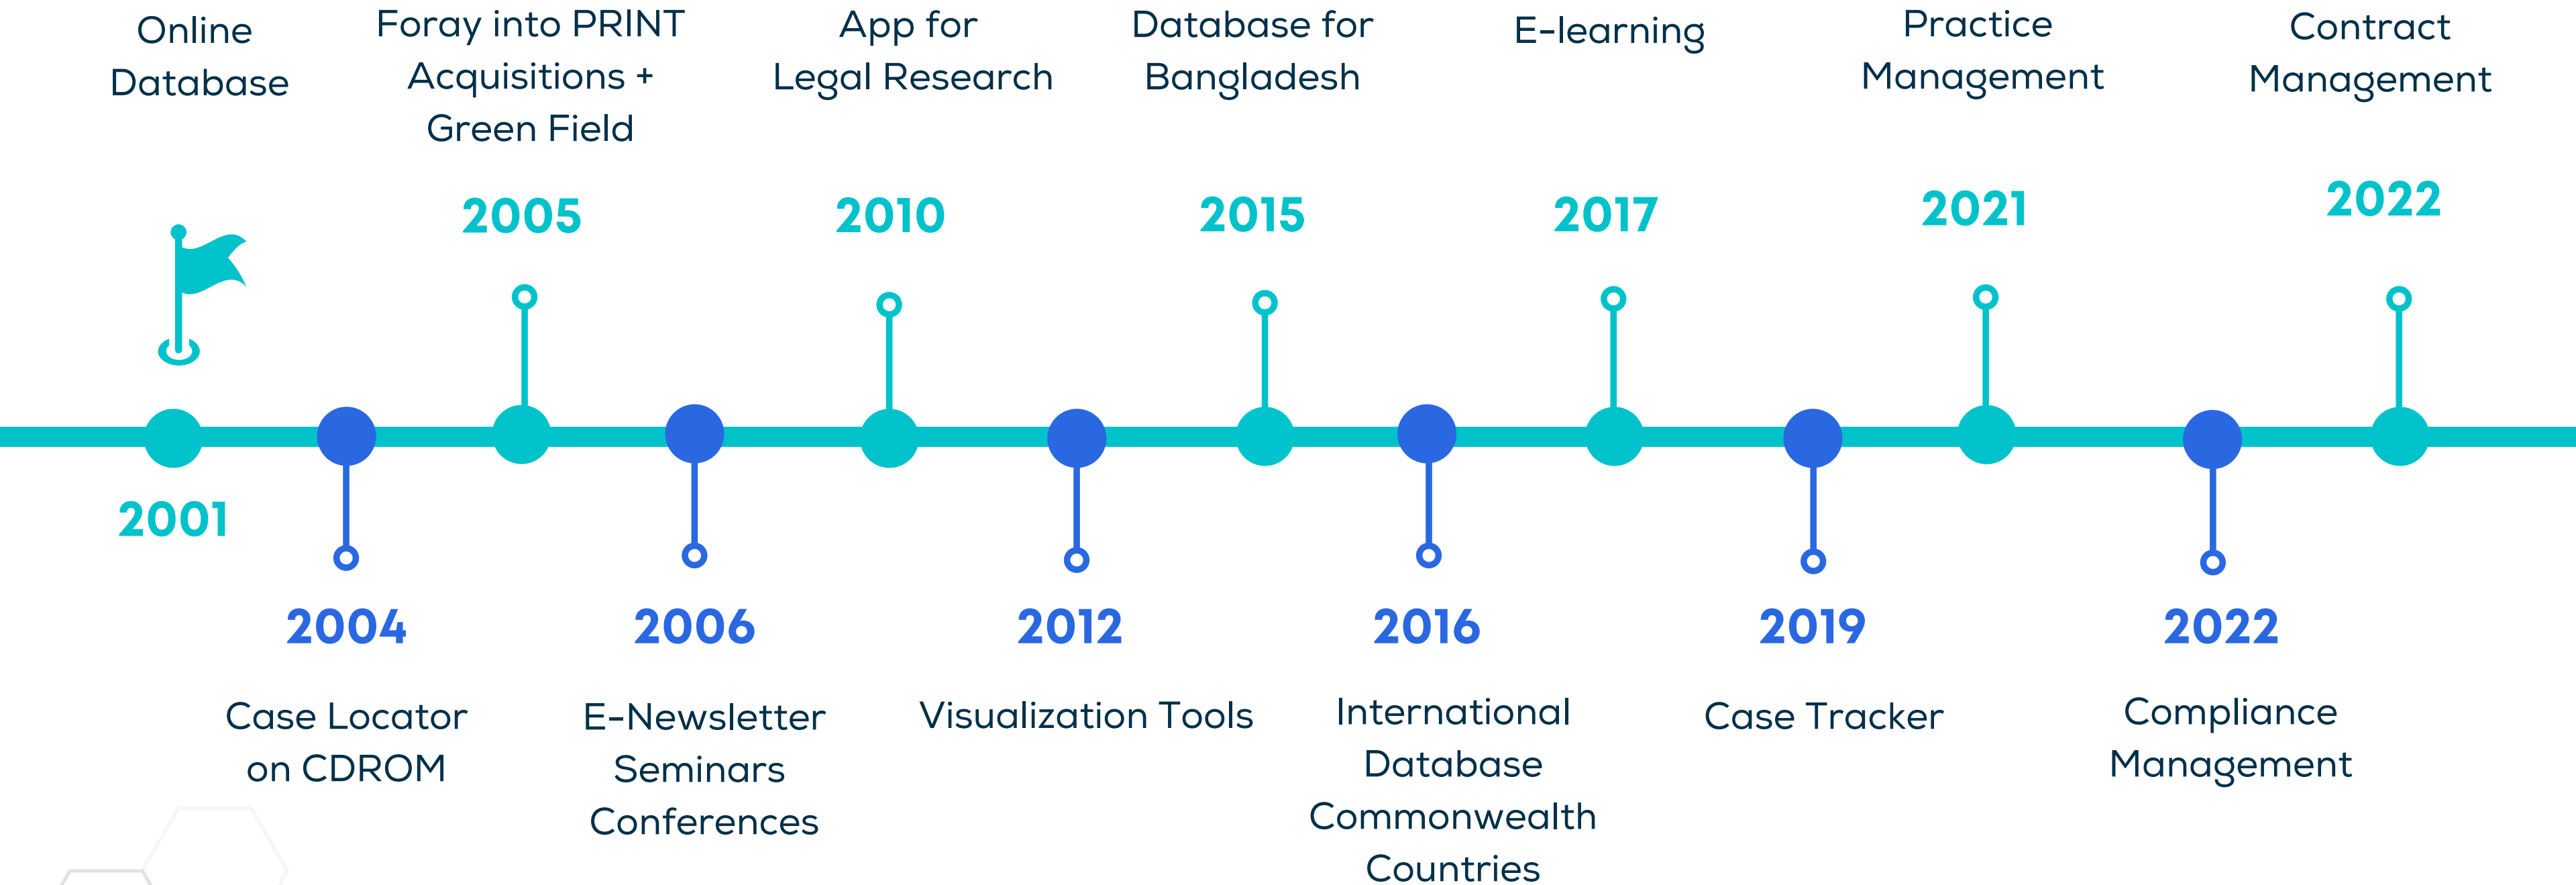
Online Database

Foray into PRINT Acquisitions + Green Field

App for Legal Research

Database for Bangladesh

E-learning

Practice Management

Contract Management

2005

2010

2015

2017

2021

2022

2001

2004

2006

2012

2016

2019

2022

Case Locator on CDROM

E-Newsletter Seminars Conferences

Visualization Tools

International Database Commonwealth Countries

Case Tracker

Compliance Management